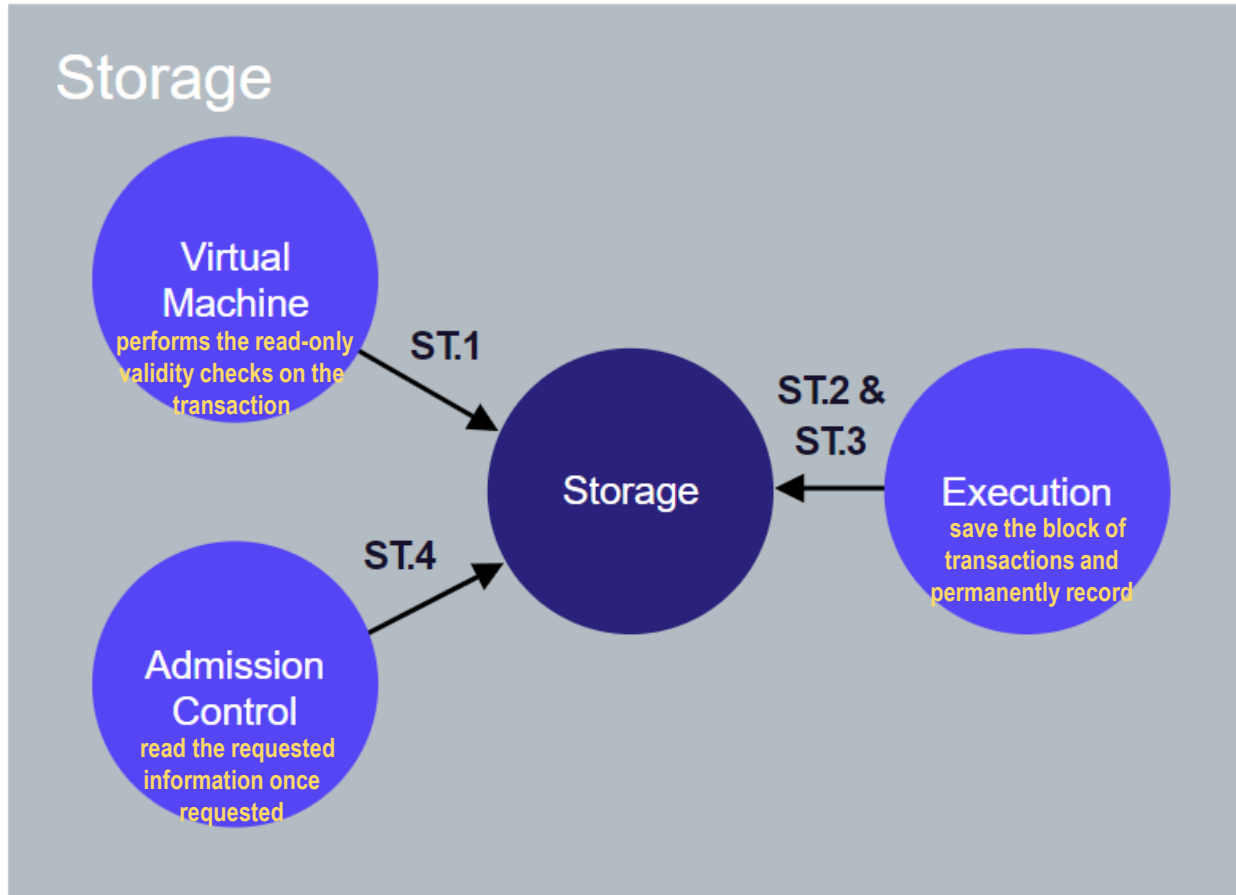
Storage

Virtual Machine
performs the read-only validity checks on the transaction

ST.1

Storage

ST.2 & ST.3

Execution
save the block of transactions and permanently record

ST.4

Admission Control
read the requested information once requested